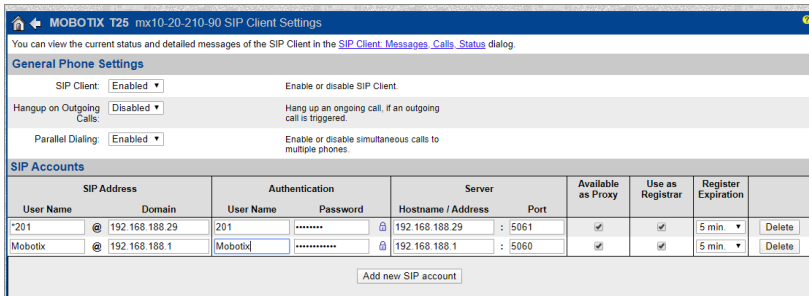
MOBOTIX T25 mx10-20-210-90 SIP Client Settings

You can view the current status and detailed messages of the SIP Client in the SIP Client: Messages, Calls, Status dialog.

General Phone Settings

SIP Client: Enabled ▾ Enable or disable SIP Client.

Hangup on Outgoing Calls: Disabled ▾ Hang up an ongoing call, if an outgoing call is triggered.

Parallel Dialing: Enabled ▾ Enable or disable simultaneous calls to multiple phones.

SIP Accounts

| SIP Address | | | Authentication | | | Server | | | Available as Proxy | Use as Registrar | Register Expiration | |
|---|---|---|---|---|---|---|---|---|---|---|---|---|
| User Name | | Domain | User Name | Password | | Hostname / Address | | Port | | | | |
| *201 | @ | 192.168.188.29 | 201 | •••••••• | | 192.168.188.29 | : | 5061 | ✔ | ✔ | 5 min. ▾ | Delete |
| Mobotix | @ | 192.168.188.1 | Mobotix | •••••••••••• | | 192.168.188.1 | : | 5060 | ✔ | ✔ | 5 min. ▾ | Delete |

Add new SIP account